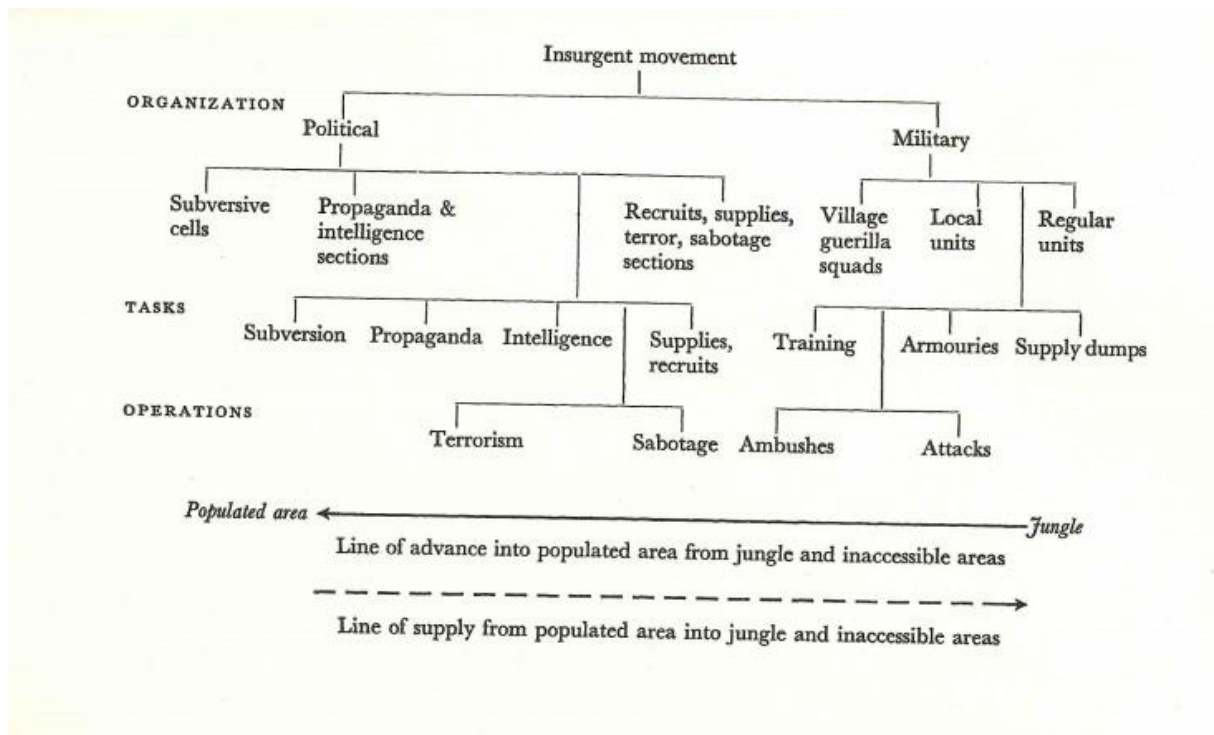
Insurgent movement

ORGANIZATION

Political

Military

Subversive cells

Propaganda & intelligence sections

Recruits, supplies, terror, sabotage sections

Village guerilla squads

Local units

Regular units

TASKS

Subversion

Propaganda

Intelligence

Supplies, recruits

Training

Armouries

Supply dumps

OPERATIONS

Terrorism

Sabotage

Ambushes

Attacks

Populated area

Jungle

Line of advance into populated area from jungle and inaccessible areas

Line of supply from populated area into jungle and inaccessible areas